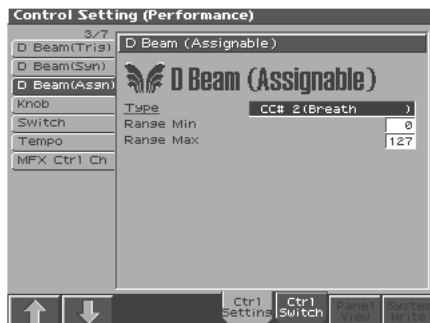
Control Setting (Performance)

3/7

D Beam(Trig)

D Beam(Syn)

D Beam(Asgn)

Knob

Switch

Tempo

MFX Ctrl Ch

D Beam (Assignable)

D Beam (Assignable)

Type CC# 2(Breath )

Range Min 0

Range Max 127

Ctrl Settings

Ctrl Switch

Panel View

System Write